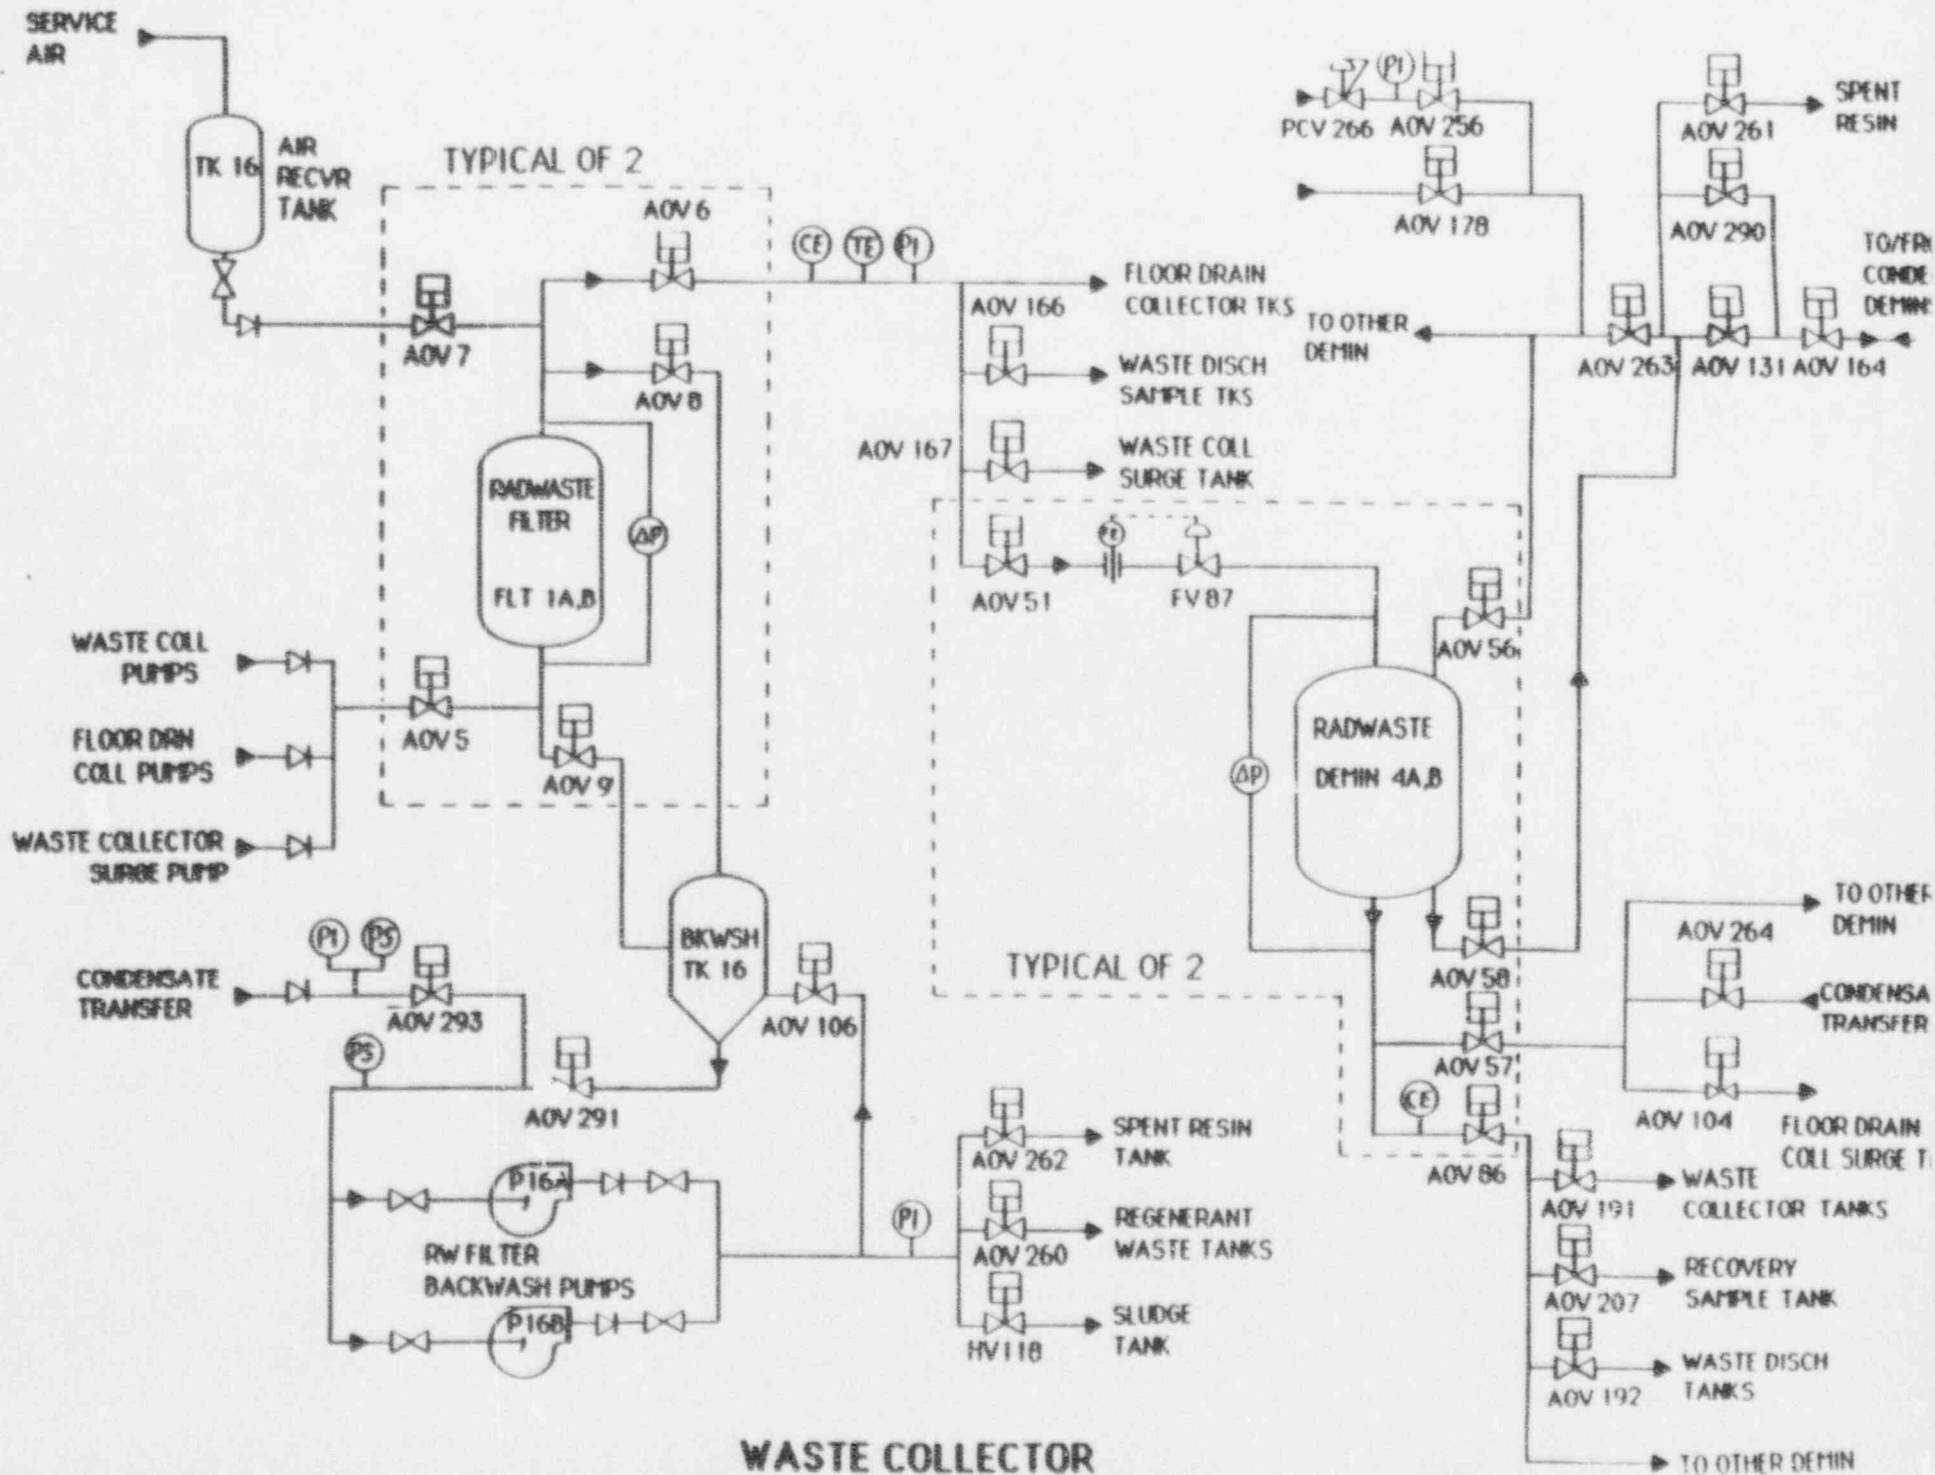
SERVICE AIR

TK 16

AIR RECVR TANK

TYPICAL OF 2

AOV 6

AOV 7

AOV 8

RADWASTE FILTER

FLT 1A,B

ΔP

WASTE COLL PUMPS

FLOOR DRN COLL PUMPS

WASTE COLLECTOR SURGE PUMP

AOV 5

AOV 9

CE

TE

PI

FLOOR DRAIN COLLECTOR TKS

AOV 166

WASTE DISCH SAMPLE TKS

AOV 167

WASTE COLL SURGE TANK

AOV 51

FV 87

PCV 266

PI

AOV 256

AOV 178

AOV 261

SPENT RESIN

AOV 290

TO/FR CONDE DEMIN

TO OTHER DEMIN

AOV 263

AOV 131

AOV 164

AOV 56

RADWASTE DEMIN 4A,B

ΔP

TYPICAL OF 2

AOV 58

AOV 57

CE

AOV 86

AOV 264

TO OTHER DEMIN

CONDENSA TRANSFER

AOV 104

FLOOR DRAIN COLL SURGE T

AOV 191

WASTE COLLECTOR TANKS

AOV 207

RECOVERY SAMPLE TANK

AOV 192

WASTE DISCH TANKS

TO OTHER DEMIN

CONDENSATE TRANSFER

PI

PS

AOV 293

PS

AOV 291

BKWSH TK 16

AOV 106

P16A

RW FILTER BACKWASH PUMPS

P16B

PI

AOV 262

SPENT RESIN TANK

AOV 260

REGENERANT WASTE TANKS

HV 118

SLUDGE TANK

WASTE COLLECTOR